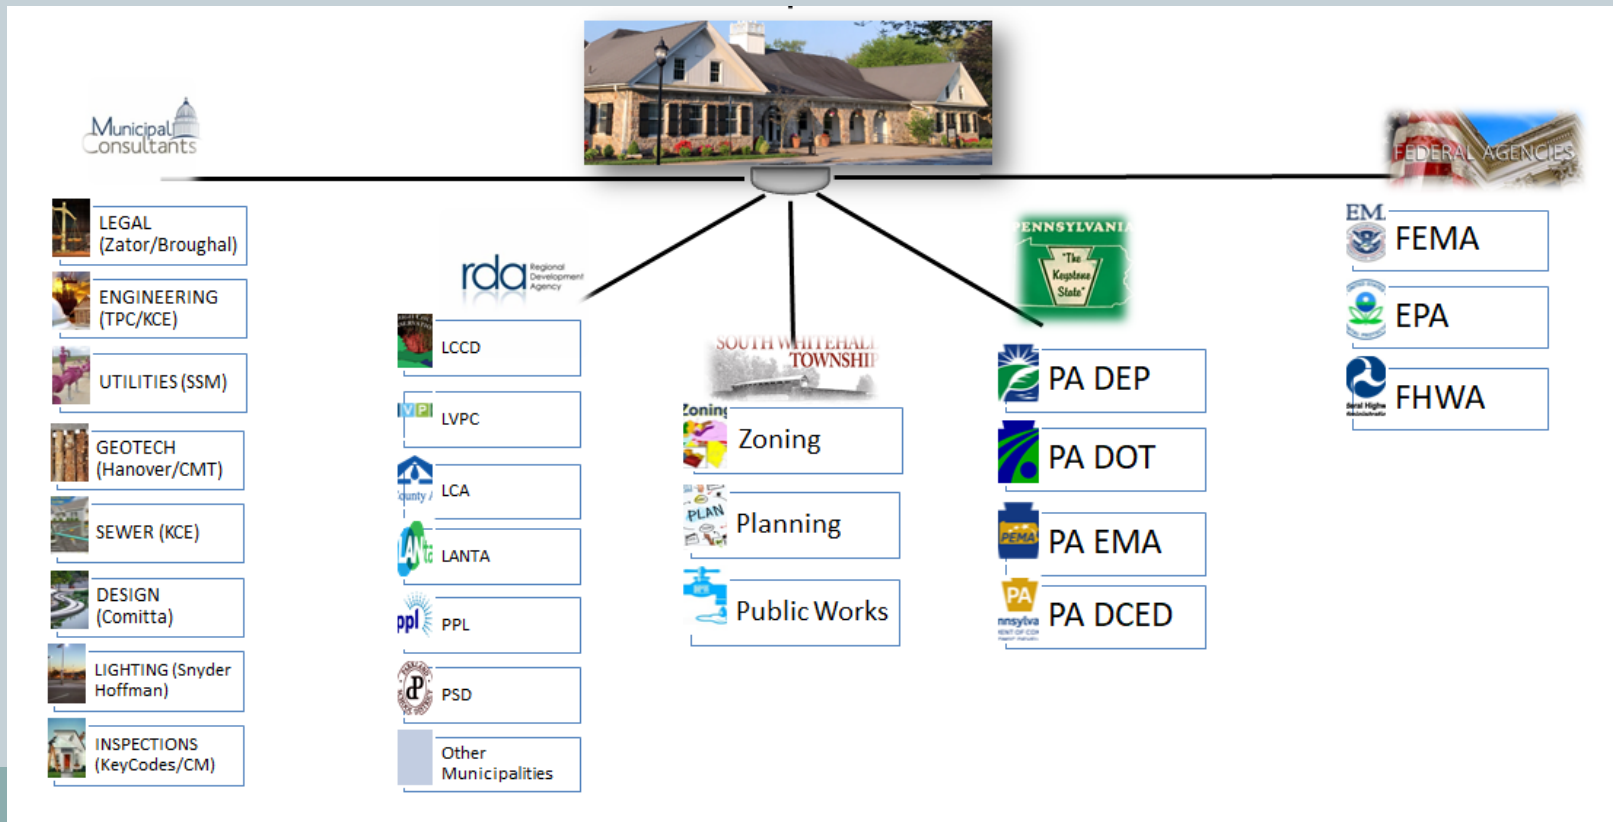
Municipal Consultants

LEGAL (Zator/Broughal)

ENGINEERING (TPC/KCE)

UTILITIES (SSM)

GEOTECH (Hanover/CMT)

SEWER (KCE)

DESIGN (Comitta)

LIGHTING (Snyder Hoffman)

INSPECTIONS (KeyCodes/CM)

rda Regional Development Agency

LCCD

LVPC

LCA

LANTA

PPL

PSD

Other Municipalities

SOUTH WHITEHALL TOWNSHIP

Zoning

Planning

Public Works

PENNSYLVANIA "The Keystone State"

PA DEP

PA DOT

PA EMA

PA DCED

FEDERAL AGENCIES

FEMA

EPA

FHWA